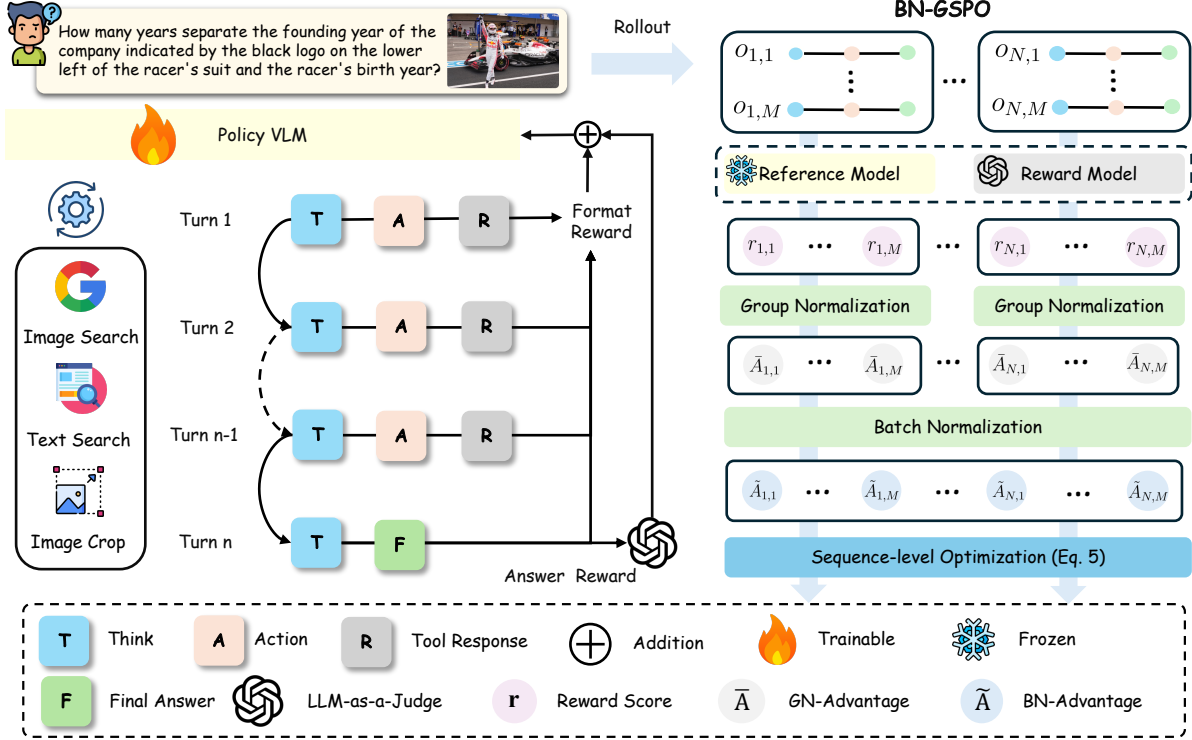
How many years separate the founding year of the company indicated by the black logo on the lower left of the racer's suit and the racer's birth year?

Rollout

BN-GSPO

$o_{1,1}$ $o_{1,M}$ ... $o_{N,1}$ $o_{N,M}$

Policy VLM

Reference Model

Reward Model

$r_{1,1}$ ... $r_{1,M}$ ... $r_{N,1}$ ... $r_{N,M}$

Group Normalization

Group Normalization

$\bar{A}_{1,1}$ ... $\bar{A}_{1,M}$ ... $\bar{A}_{N,1}$ ... $\bar{A}_{N,M}$

Batch Normalization

$\tilde{A}_{1,1}$ ... $\tilde{A}_{1,M}$ ... $\tilde{A}_{N,1}$ ... $\tilde{A}_{N,M}$

Sequence-level Optimization (Eq. 5)

Image Search

Text Search

Image Crop

Turn 1 T A R

Format Reward

Turn 2 T A R

Turn n-1 T A R

Turn n T F

Answer Reward

T Think A Action R Tool Response Addition Trainable Frozen

F Final Answer LLM-as-a-Judge r Reward Score $\bar{A}$ GN-Advantage $\tilde{A}$ BN-Advantage